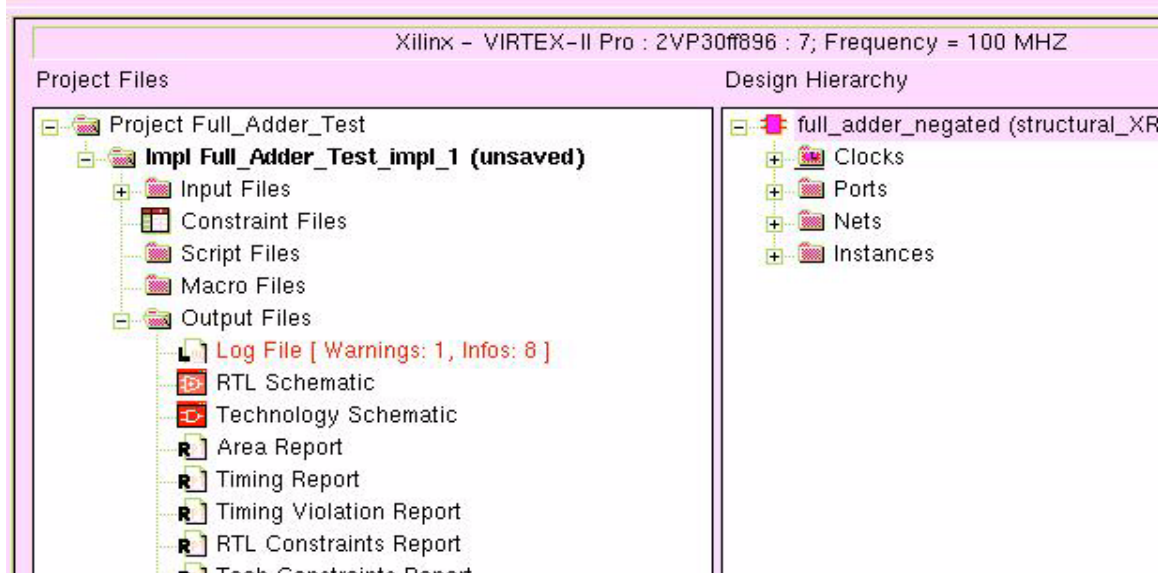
Xilinx - VIRTEX-II Pro : 2VP30ff896 : 7; Frequency = 100 MHZ

Project Files

Project Full_Adder_Test
Impl Full_Adder_Test_impl_1 (unsaved)
Input Files
Constraint Files
Script Files
Macro Files
Output Files
Log File [ Warnings: 1, Infos: 8 ]
RTL Schematic
Technology Schematic
Area Report
Timing Report
Timing Violation Report
RTL Constraints Report
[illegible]

Design Hierarchy

full_adder_negated (structural_XR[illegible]
Clocks
Ports
Nets
Instances